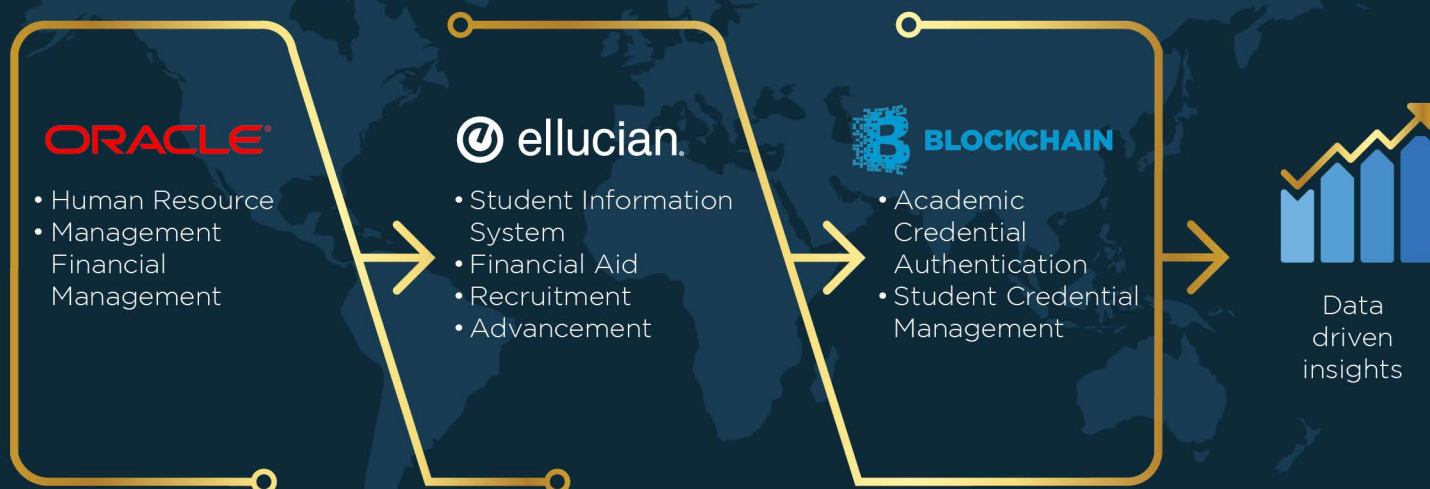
ORACLE

• Human Resource
• Management Financial Management

ellucian.

• Student Information System
• Financial Aid
• Recruitment
• Advancement

BLOCKCHAIN

• Academic Credential Authentication
• Student Credential Management

Data driven insights